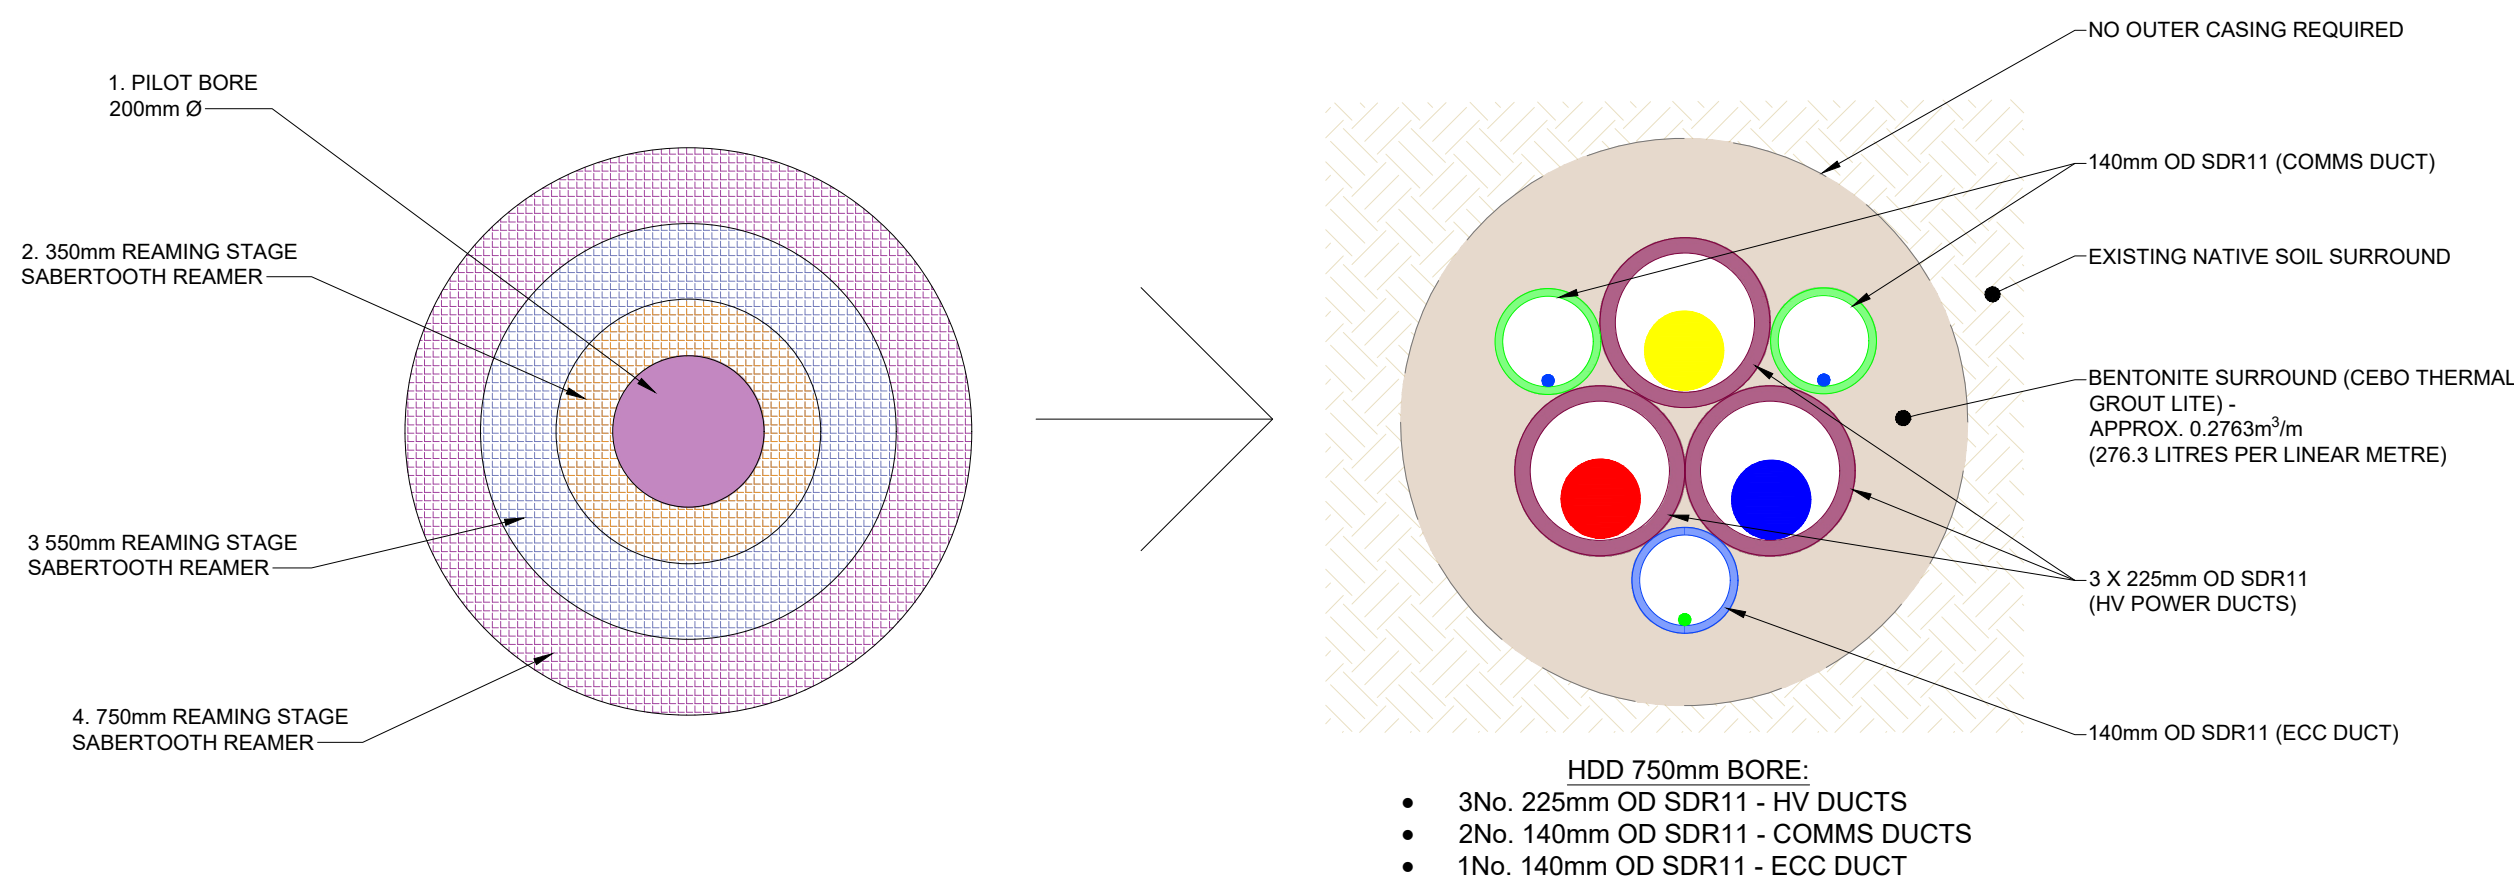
1. PILOT BORE
200mm Ø

2. 350mm REAMING STAGE
SABERTOOTH REAMER

3 550mm REAMING STAGE
SABERTOOTH REAMER

4. 750mm REAMING STAGE
SABERTOOTH REAMER

NO OUTER CASING REQUIRED

140mm OD SDR11 (COMMS DUCT)

EXISTING NATIVE SOIL SURROUND

BENTONITE SURROUND (CEBO THERMAL GROUT LITE) -
APPROX. 0.2763m$^3$/m
(276.3 LITRES PER LINEAR METRE)

3 X 225mm OD SDR11
(HV POWER DUCTS)

140mm OD SDR11 (ECC DUCT)

HDD 750mm BORE:
• 3No. 225mm OD SDR11 - HV DUCTS
• 2No. 140mm OD SDR11 - COMMS DUCTS
• 1No. 140mm OD SDR11 - ECC DUCT